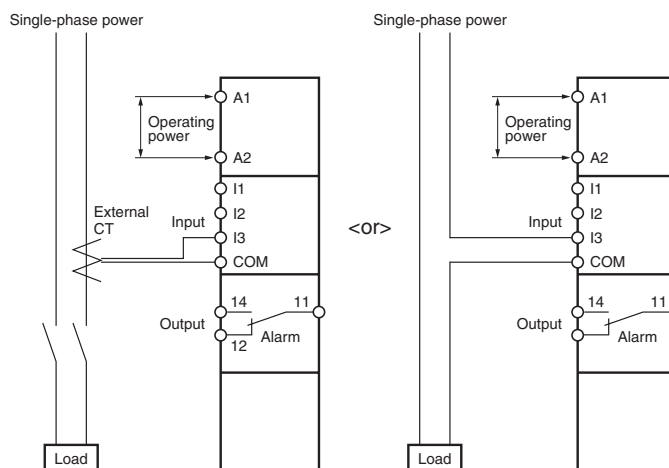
Single-phase power

A1

Operating power

A2

I1

External CT

Input

I2

I3

COM

14

11

Output

Alarm

12

Load

<or>

Single-phase power

A1

Operating power

A2

I1

Input

I2

I3

COM

14

11

Output

Alarm

Load